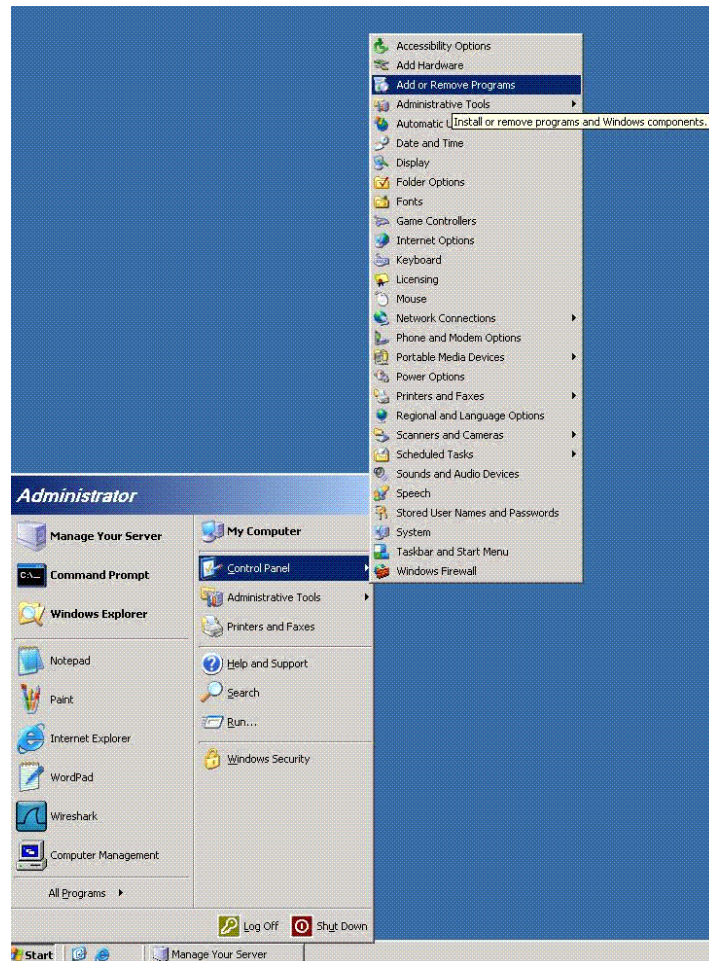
Accessibility Options
Add Hardware
Add or Remove Programs
Administrative Tools
Automatic U
Install or remove programs and Windows components.
Date and Time
Display
Folder Options
Fonts
Game Controllers
Internet Options
Keyboard
Licensing
Mouse
Network Connections
Phone and Modem Options
Portable Media Devices
Power Options
Printers and Faxes
Regional and Language Options
Scanners and Cameras
Scheduled Tasks
Sounds and Audio Devices
Speech
Stored User Names and Passwords
System
Taskbar and Start Menu
Windows Firewall

Administrator

Manage Your Server
Command Prompt
Windows Explorer
Notepad
Paint
Internet Explorer
WordPad
Wireshark
Computer Management
All Programs

My Computer
Control Panel
Administrative Tools
Printers and Faxes
Help and Support
Search
Run...
Windows Security

Log Off
Shut Down

Start
Manage Your Server